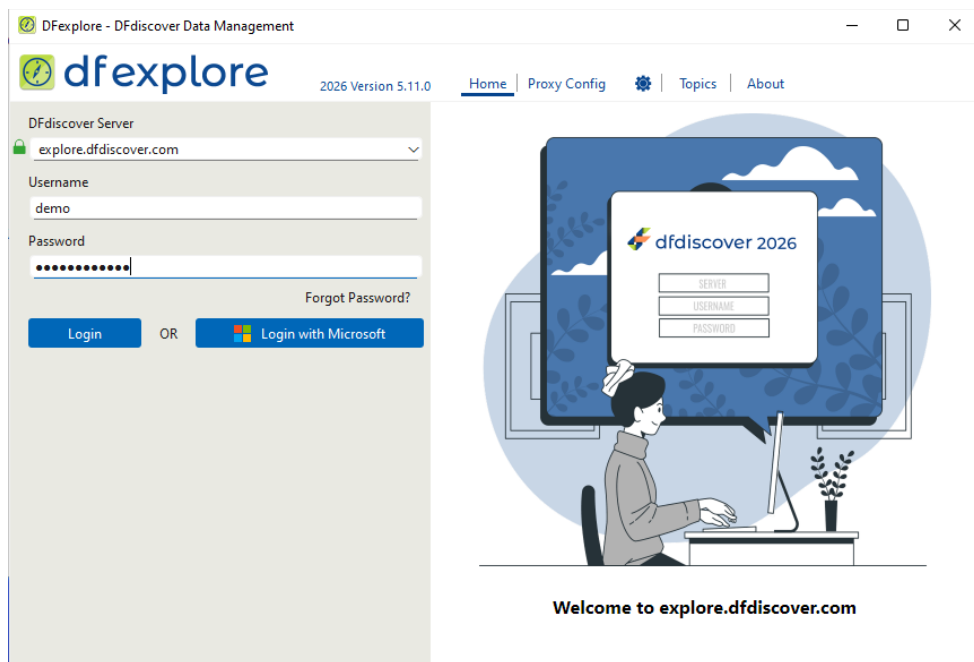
DFexplore - DFdiscover Data Management

dfexplore

2026 Version 5.11.0

Home | Proxy Config | Topics | About

DFdiscover Server

explore.dfdiscover.com

Username

demo

Password

••••••••••••

Forgot Password?

Login

OR

Login with Microsoft

dfdiscover 2026

SERVER

USERNAME

PASSWORD

Welcome to explore.dfdiscover.com